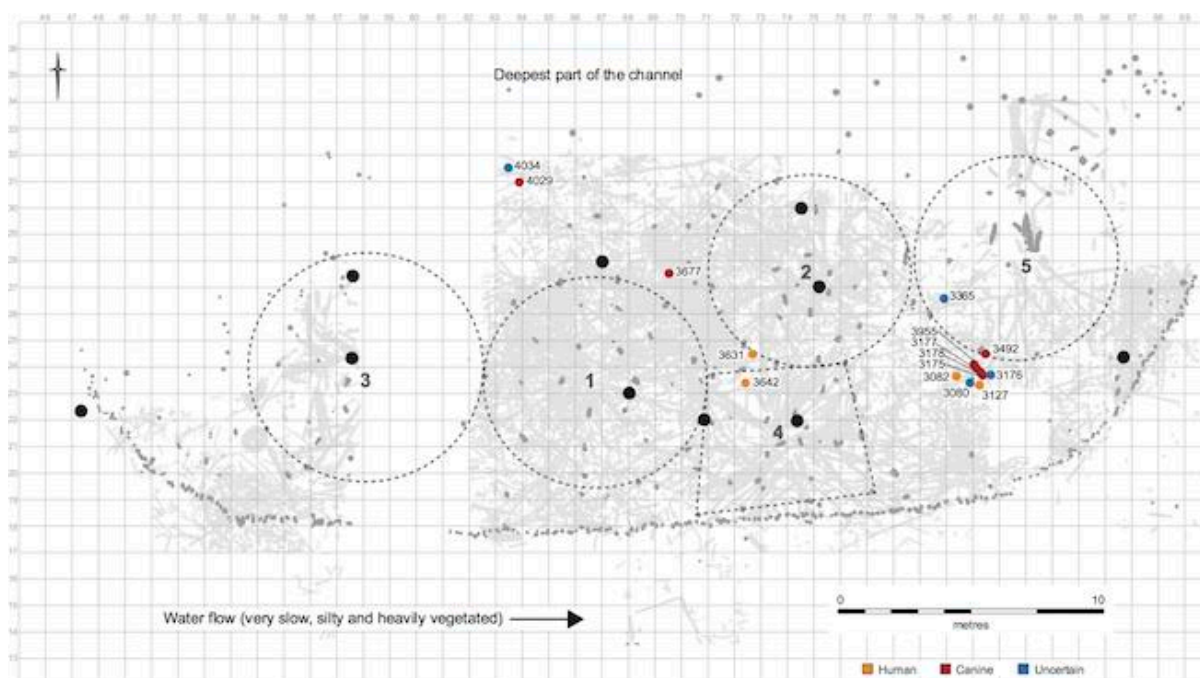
Deepest part of the channel

4034
4029
3677
3365
3955
3177
3178
3175
3082
3080
3492
3176
3127
3631
3642

1
2
3
4
5

Water flow (very slow, silty and heavily vegetated)

0
10
metres

Human
Canine
Uncertain